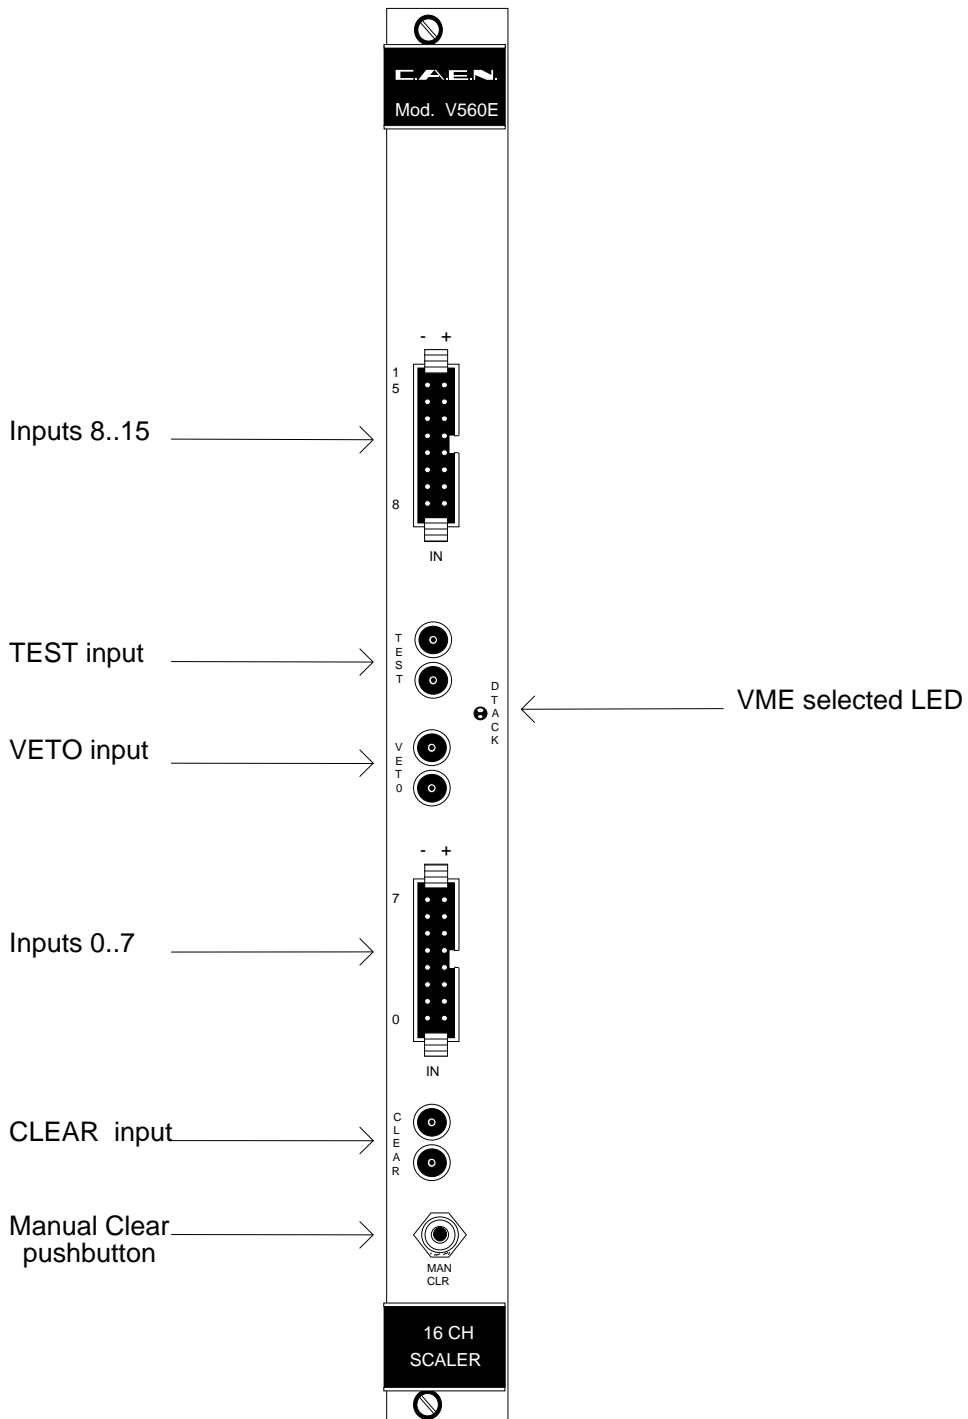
C.A.E.N.
Mod. V560E

- +
15
8
IN

Inputs 8..15

T
E
S
T

TEST input

D
T
A
C
K

VME selected LED

V
E
T
0

VETO input

- +
7
0
IN

Inputs 0..7

C
L
E
A
R

CLEAR input

MAN
CLR

Manual Clear pushbutton

16 CH
SCALER